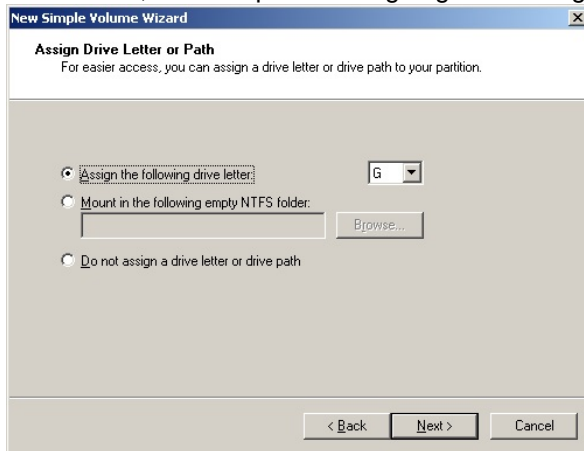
New Simple Volume Wizard

Assign Drive Letter or Path
For easier access, you can assign a drive letter or drive path to your partition.

Assign the following drive letter: G

Mount in the following empty NTFS folder:

Browse...

Do not assign a drive letter or drive path

< Back Next > Cancel